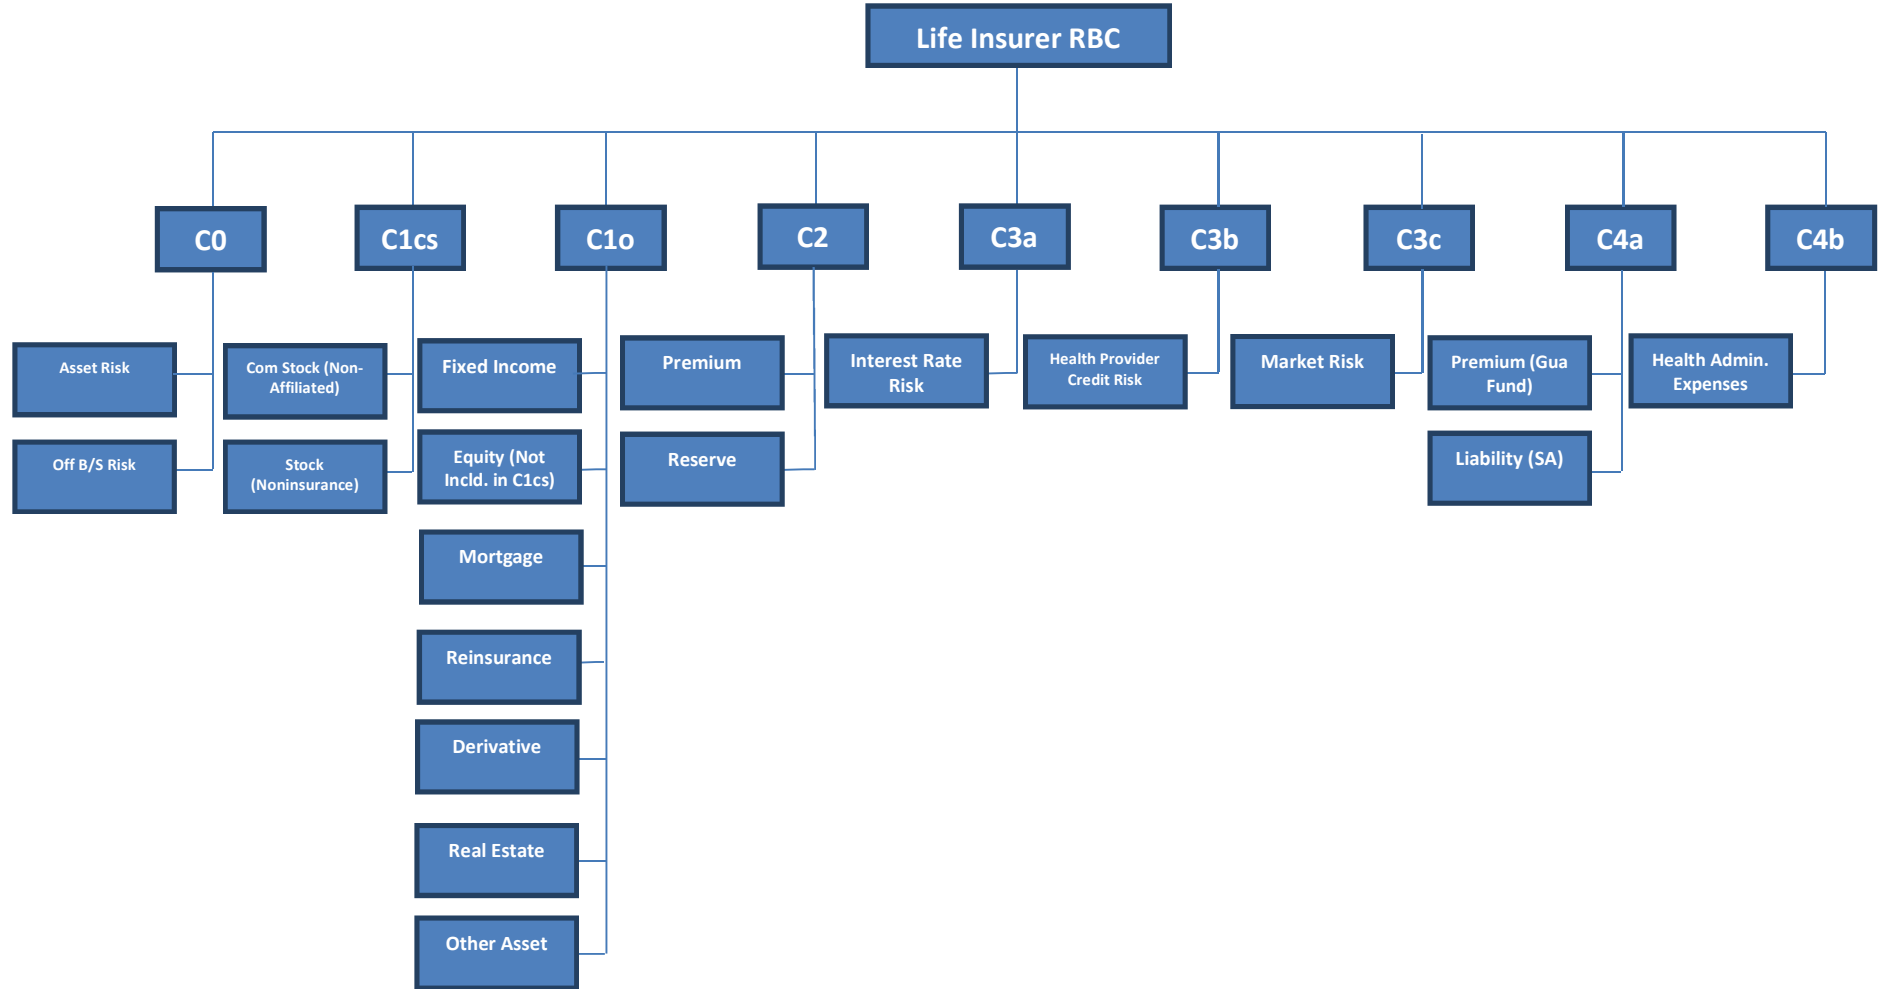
Life Insurer RBC

C0

Asset Risk

Off B/S Risk

C1cs

Com Stock (Non-Affiliated)

Stock (Noninsurance)

C1o

Fixed Income

Equity (Not Incld. in C1cs)

Mortgage

Reinsurance

Derivative

Real Estate

Other Asset

C2

Premium

Reserve

C3a

Interest Rate Risk

C3b

Health Provider Credit Risk

C3c

Market Risk

C4a

Premium (Gua Fund)

Liability (SA)

C4b

Health Admin. Expenses